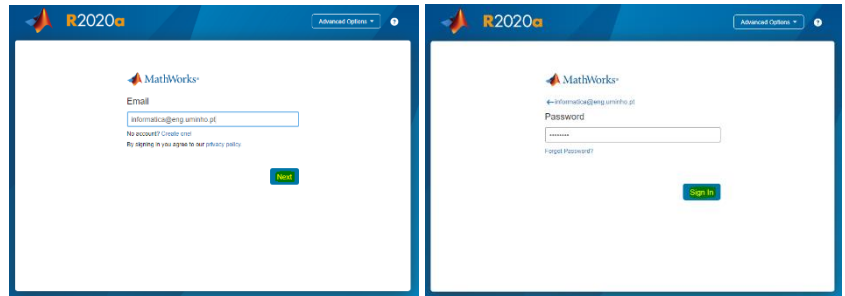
R2020a

Advanced Options ▾

?

MathWorks®

Email

informatica@eng.uminho.pt

No account? Create one!

By signing in you agree to our privacy policy.

Next

R2020a

Advanced Options ▾

?

MathWorks®

← informatica@eng.uminho.pt

Password

•••••••••

Forgot Password?

Sign In